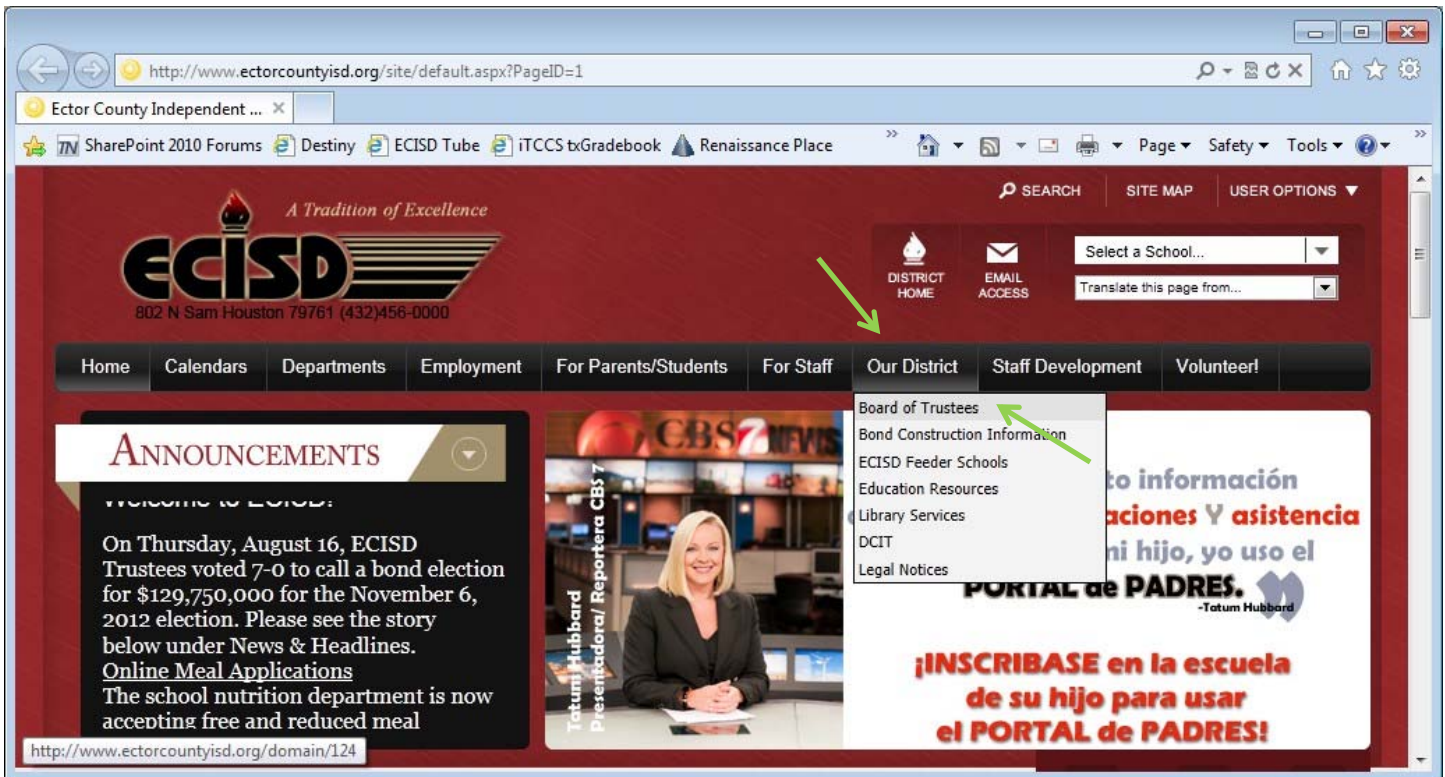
http://www.ectorcountyisd.org/site/default.aspx?PageID=1

Ector County Independent ... ×

SharePoint 2010 Forums Destiny ECISD Tube iTCCS txGradebook Renaissance Place

Page ▾ Safety ▾ Tools ▾

SEARCH SITE MAP USER OPTIONS ▼

A Tradition of Excellence

ECISD

802 N Sam Houston 79761 (432)456-0000

DISTRICT HOME

EMAIL ACCESS

Select a School...

Translate this page from...

Home Calendars Departments Employment For Parents/Students For Staff Our District Staff Development Volunteer!

Board of Trustees
Bond Construction Information
ECISD Feeder Schools
Education Resources
Library Services
DCIT
Legal Notices

ANNOUNCEMENTS

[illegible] to ECISD!

On Thursday, August 16, ECISD Trustees voted 7-0 to call a bond election for $129,750,000 for the November 6, 2012 election. Please see the story below under News & Headlines.
Online Meal Applications
The school nutrition department is now accepting free and reduced meal

CBS 7 NEWS

Tatum Hubbard Presentadora/ Reportera CBS 7

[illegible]to información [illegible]aciones Y asistencia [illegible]ni hijo, yo uso el PORTAL de PADRES.
-Tatum Hubbard

¡INSCRIBASE en la escuela de su hijo para usar el PORTAL de PADRES!

http://www.ectorcountyisd.org/domain/124